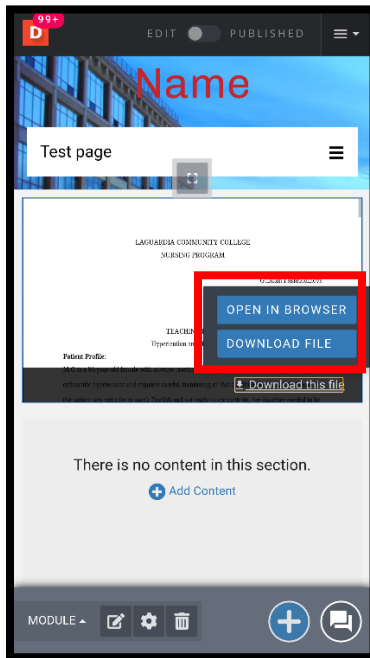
D 99+

EDIT PUBLISHED

Name

Test page

LAGUARDIA COMMUNITY COLLEGE
NURSING PROGRAM

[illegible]

TEACHIN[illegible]
Hypertension m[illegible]

Patient Profile:

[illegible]

OPEN IN BROWSER

DOWNLOAD FILE

Download this file

There is no content in this section.

Add Content

MODULE